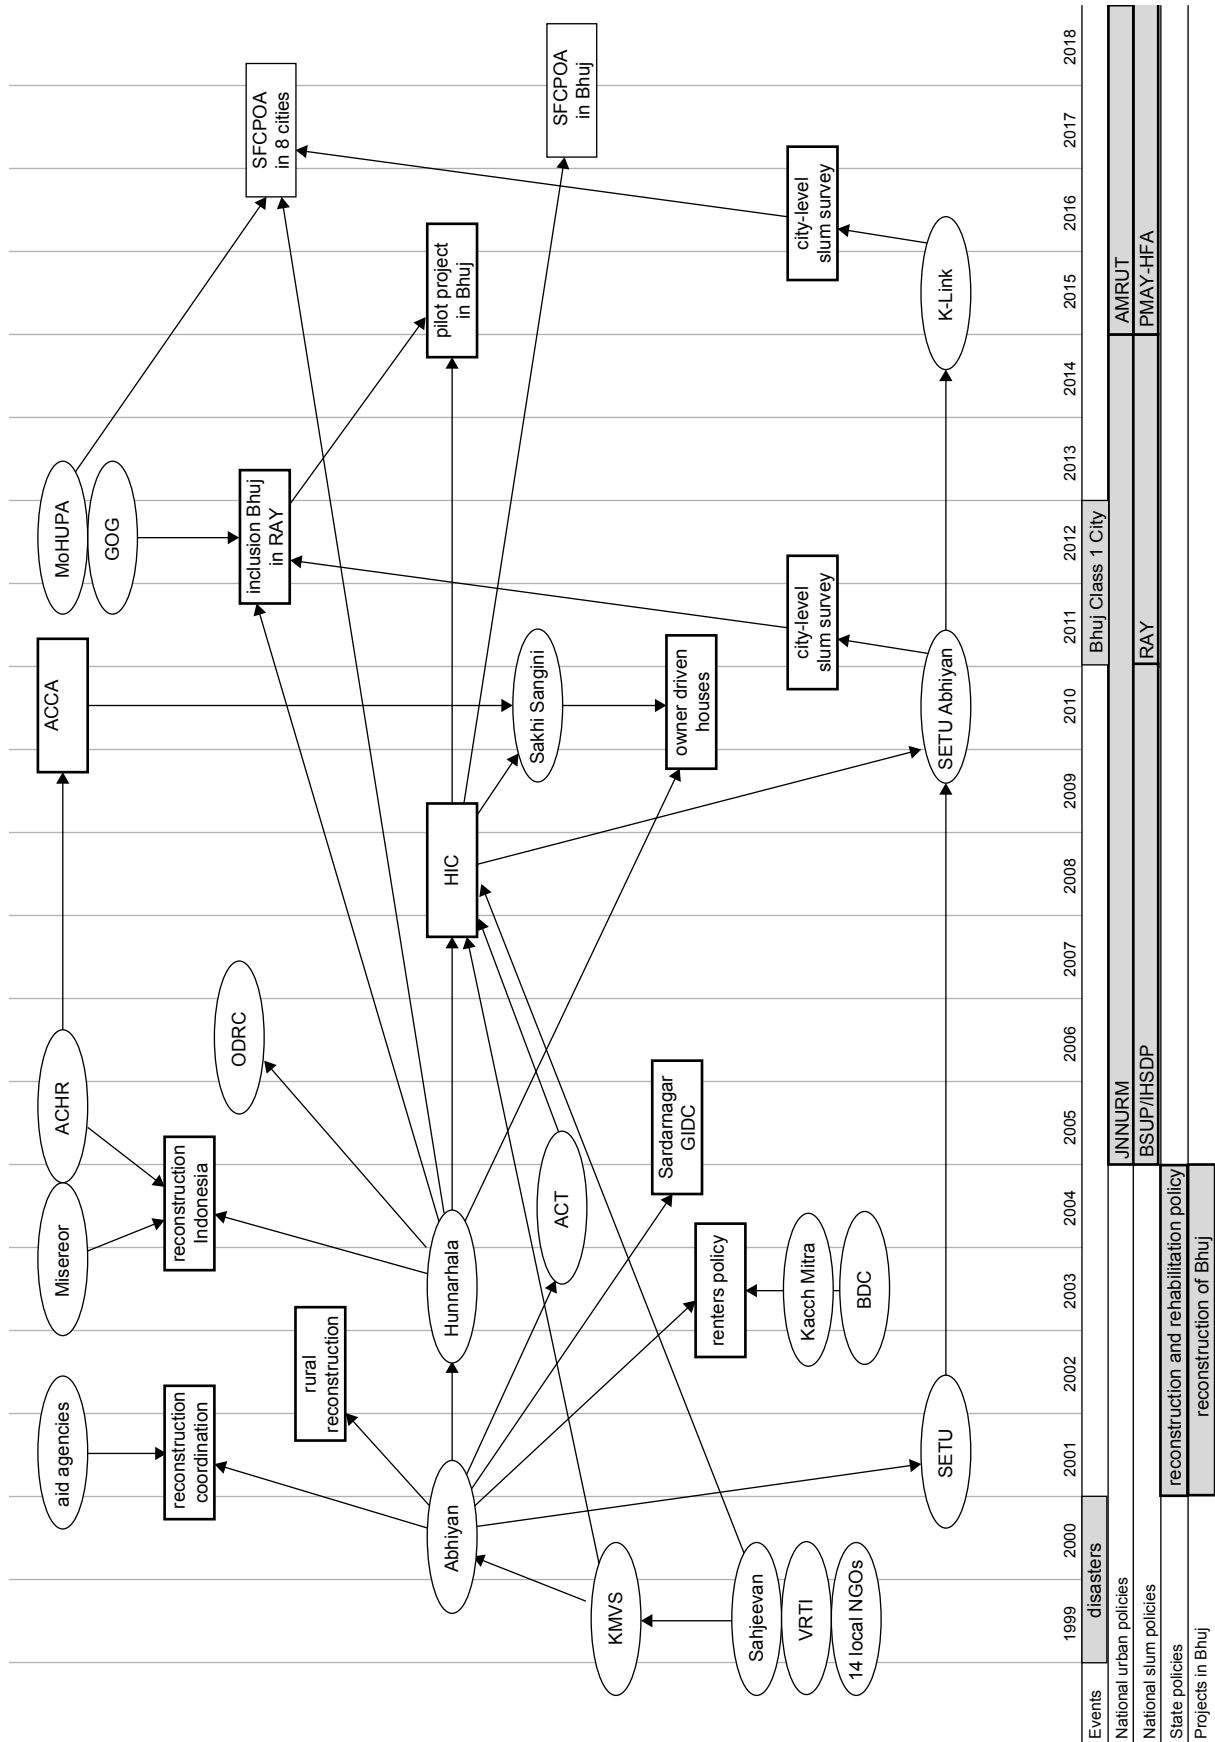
aid agencies
reconstruction coordination
Misereor
ACHR
reconstruction Indonesia
ACCA
MoHUPA
GOG
inclusion Bhuj in RAY
SFCPOA in 8 cities
SFCPOA in Bhuj
rural reconstruction
ODRC
pilot project in Bhuj
Abhiyan
Hunnarhala
HIC
Sakhi Sangini
owner driven houses
ACT
Sardarnagar GIDC
renters policy
Kacch Mitra
BDC
KMVS
Sahjeevan
VRTI
14 local NGOs
SETU
SETU Abhiyan
city-level slum survey
city-level slum survey
K-Link

1999 2000 2001 2002 2003 2004 2005 2006 2007 2008 2009 2010 2011 2012 2013 2014 2015 2016 2017 2018

Events
disasters
Bhuj Class 1 City
National urban policies
JNNURM
AMRUT
National slum policies
BSUP/IHSDP
RAY
PMAY-HFA
State policies
reconstruction and rehabilitation policy
Projects in Bhuj
reconstruction of Bhuj